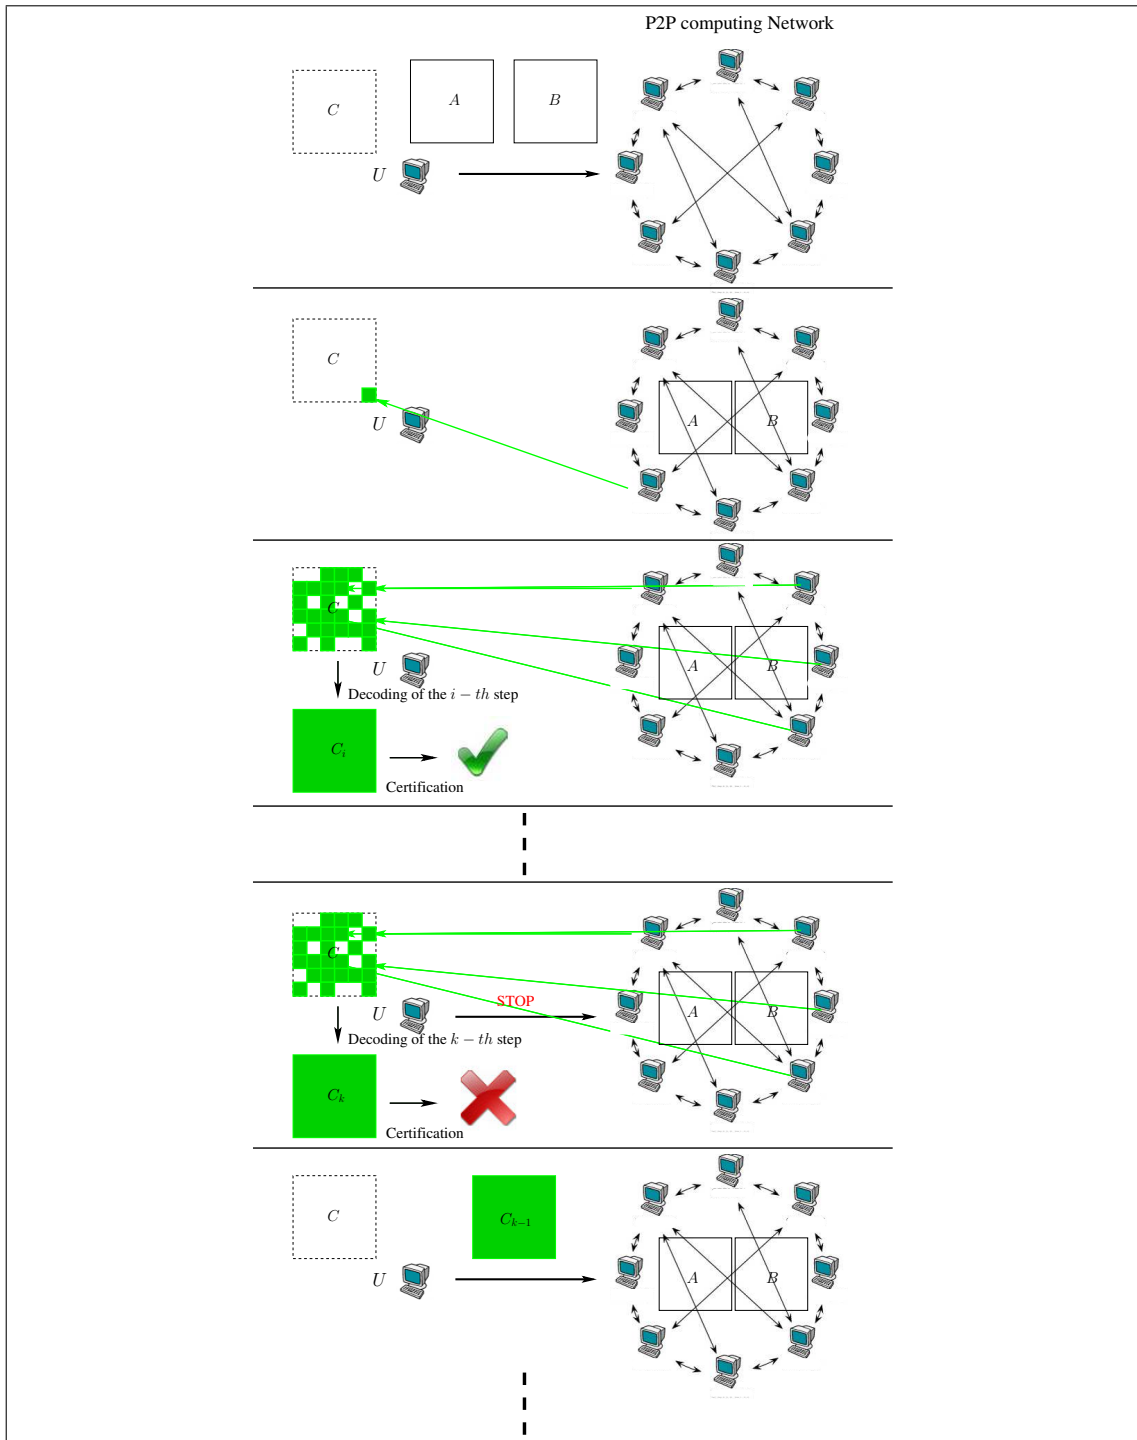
P2P computing Network

$C$

$A$

$B$

$U$

$C$

$A$

$B$

$U$

$C$

$U$

Decoding of the $i-th$ step

$A$

$B$

$C_i$

Certification

$C$

$U$

STOP

Decoding of the $k-th$ step

$A$

$B$

$C_k$

Certification

$C$

$C_{k-1}$

$U$

$A$

$B$